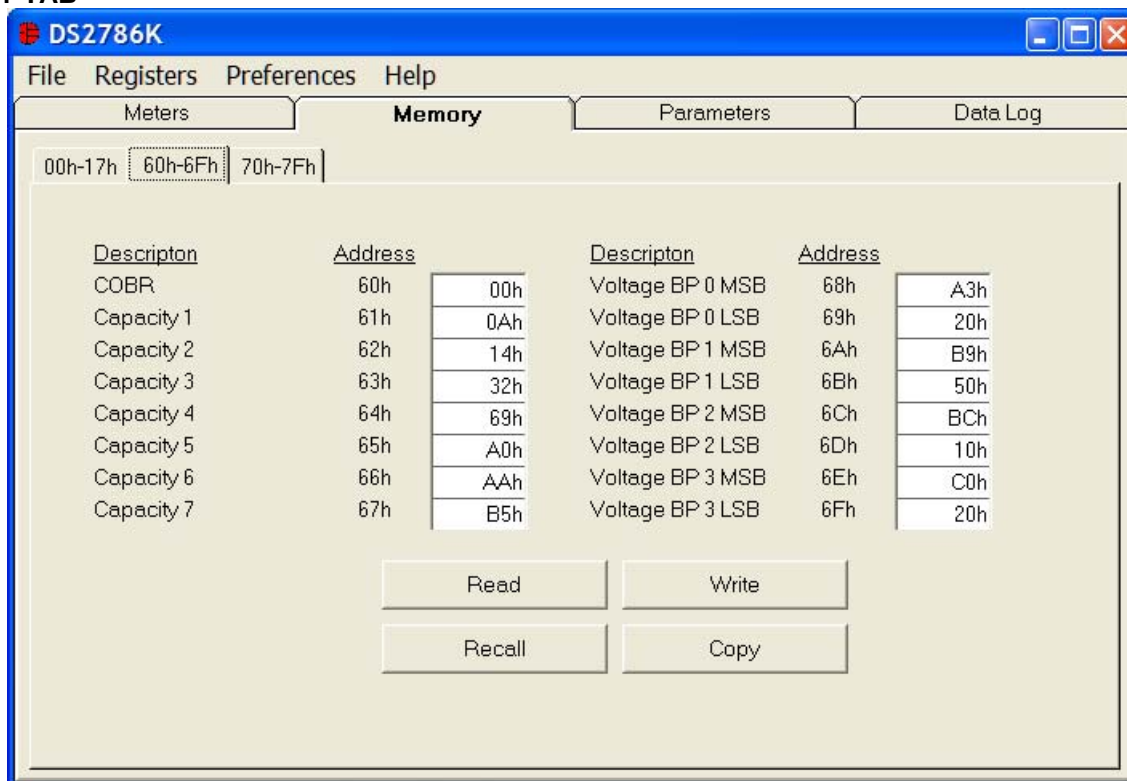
DS2786K

File Registers Preferences Help

Meters | Memory | Parameters | Data Log

00h-17h | 60h-6Fh | 70h-7Fh

| Descripton | Address | | Descripton | Address | |
|---|---|---|---|---|---|
| COBR | 60h | 00h | Voltage BP 0 MSB | 68h | A3h |
| Capacity 1 | 61h | 0Ah | Voltage BP 0 LSB | 69h | 20h |
| Capacity 2 | 62h | 14h | Voltage BP 1 MSB | 6Ah | B9h |
| Capacity 3 | 63h | 32h | Voltage BP 1 LSB | 6Bh | 50h |
| Capacity 4 | 64h | 69h | Voltage BP 2 MSB | 6Ch | BCh |
| Capacity 5 | 65h | A0h | Voltage BP 2 LSB | 6Dh | 10h |
| Capacity 6 | 66h | AAh | Voltage BP 3 MSB | 6Eh | C0h |
| Capacity 7 | 67h | B5h | Voltage BP 3 LSB | 6Fh | 20h |

Read Write

Recall Copy